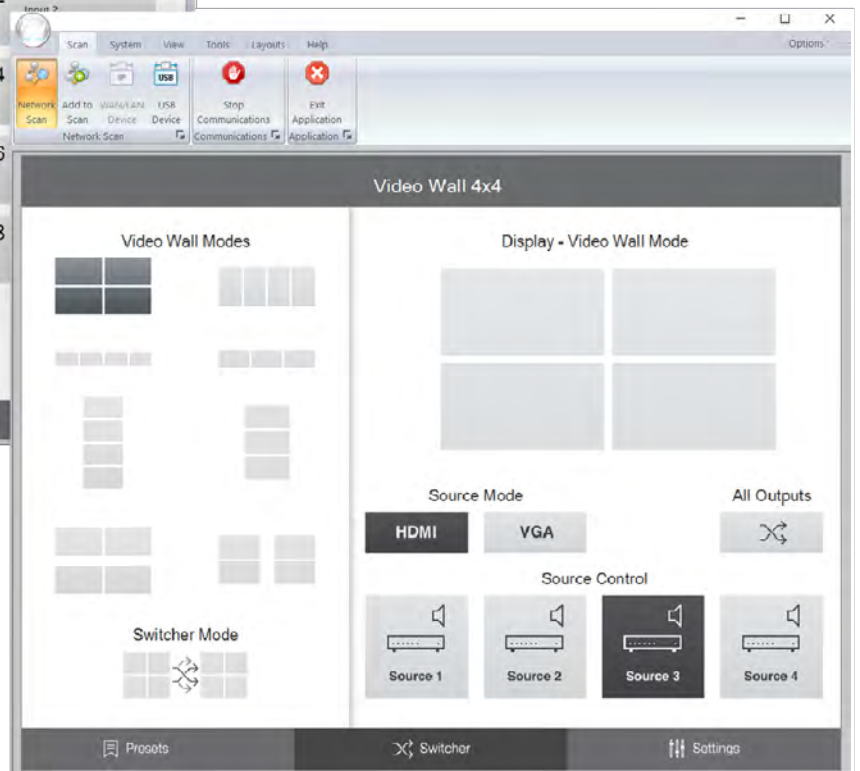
Input 2

Scan System View Tools Layouts Help

Options

Network Scan
Add to Scan
WAN/LAN Device
USB Device
Network Scan

Stop Communications
Communications

Exit Application
Application

Video Wall 4x4

Video Wall Modes

Switcher Mode

Display - Video Wall Mode

Source Mode

HDMI

VGA

All Outputs

Source Control

Source 1

Source 2

Source 3

Source 4

Presets

Switcher

Settings